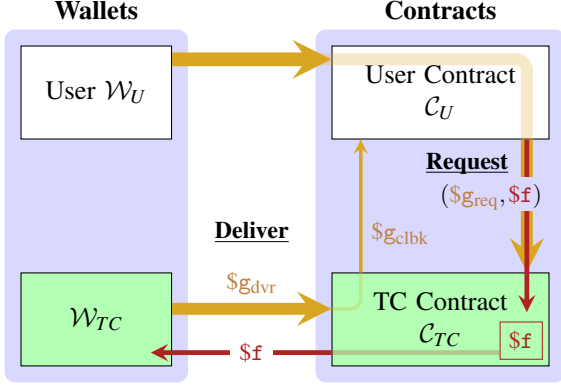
Wallets

Contracts

User $\mathcal{W}_U$

User Contract $\mathcal{C}_U$

Request

$(\$g_{\text{req}}, \$f)$

Deliver

$\$g_{\text{clbk}}$

$\$g_{\text{dvr}}$

$\mathcal{W}_{TC}$

TC Contract $\mathcal{C}_{TC}$

$\$f$

$\$f$